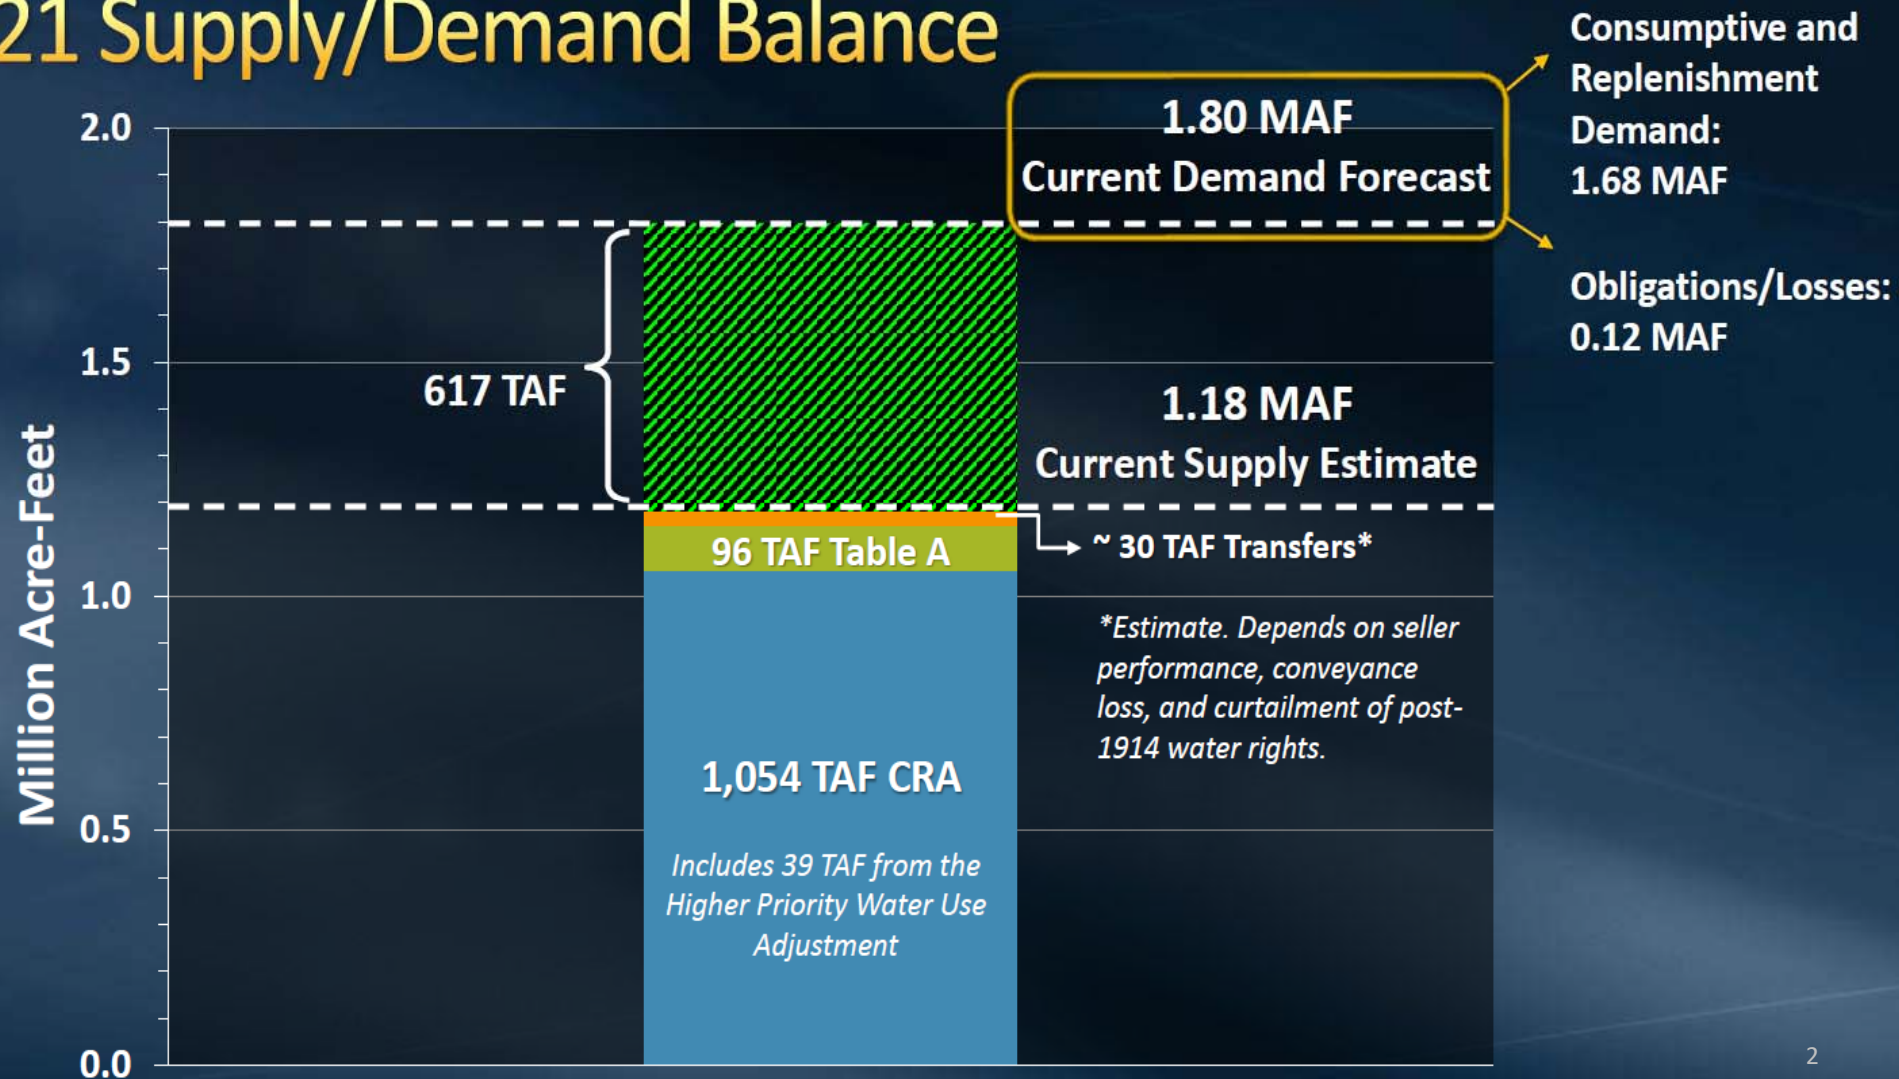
21 Supply/Demand Balance

Million Acre-Feet

2.0
1.5
1.0
0.5
0.0

1.80 MAF
Current Demand Forecast

Consumptive and Replenishment Demand: 1.68 MAF

Obligations/Losses: 0.12 MAF

617 TAF

1.18 MAF
Current Supply Estimate

~ 30 TAF Transfers*

96 TAF Table A

*Estimate. Depends on seller performance, conveyance loss, and curtailment of post-1914 water rights.

1,054 TAF CRA

Includes 39 TAF from the Higher Priority Water Use Adjustment

2